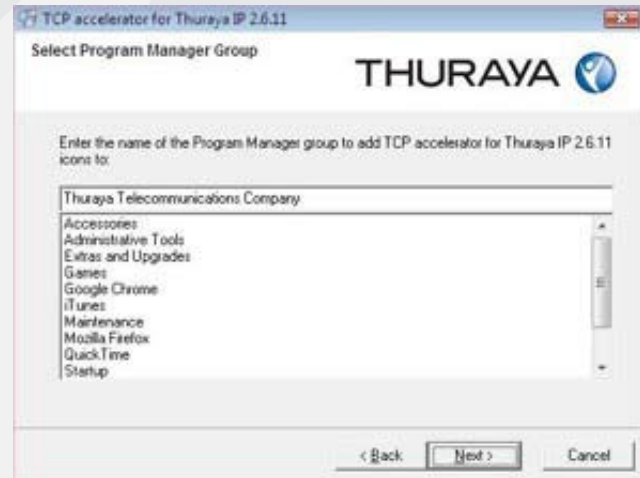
TCP accelerator for Thuraya IP 2.6.11

Select Program Manager Group

THURAYA

Enter the name of the Program Manager group to add TCP accelerator for Thuraya IP 2.6.11 icons to:

Thuraya Telecommunications Company

Accessories
Administrative Tools
Extras and Upgrades
Games
Google Chrome
iTunes
Maintenance
Mozilla Firefox
QuickTime
Startup

< Back

Next >

Cancel